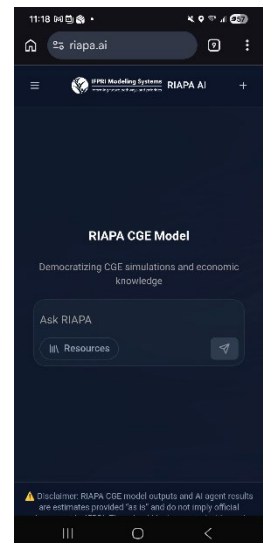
11:18

riapa.ai

9

IFPRI Modeling Systems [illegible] RIAPA AI

+

RIAPA CGE Model

Democratizing CGE simulations and economic knowledge

Ask RIAPA

Resources

Disclaimer: RIAPA CGE model outputs and AI agent results are estimates provided "as is" and do not imply official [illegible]